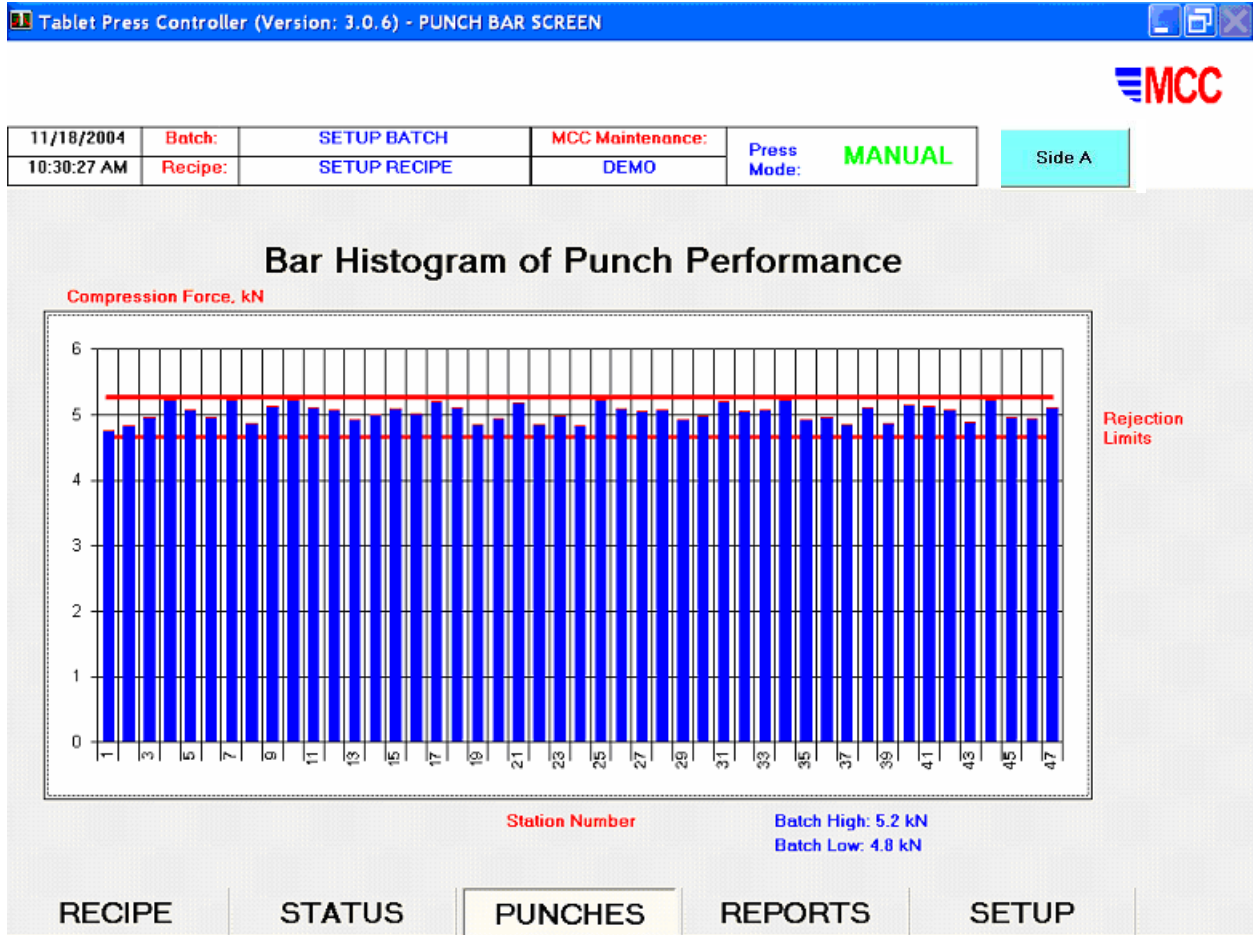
Tablet Press Controller (Version: 3.0.6) - PUNCH BAR SCREEN

MCC

| 11/18/2004 | Batch: | SETUP BATCH | MCC Maintenance: | Press Mode: MANUAL |
|---|---|---|---|---|
| 10:30:27 AM | Recipe: | SETUP RECIPE | DEMO | |

Side A

Bar Histogram of Punch Performance

Compression Force, kN

6
5
4
3
2
1
0

1 3 5 7 9 11 13 15 17 19 21 23 25 27 29 31 33 35 37 39 41 43 45 47

Rejection Limits

Station Number

Batch High: 5.2 kN
Batch Low: 4.8 kN

RECIPE STATUS PUNCHES REPORTS SETUP